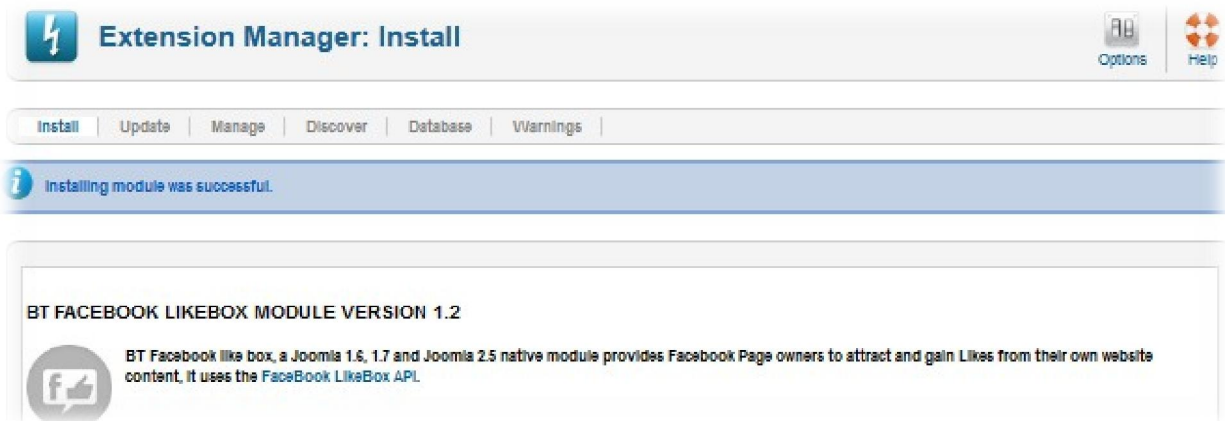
Extension Manager: Install

Options

Help

Install | Update | Manage | Discover | Database | Warnings

Installing module was successful.

BT FACEBOOK LIKEBOX MODULE VERSION 1.2

BT Facebook like box, a Joomla 1.6, 1.7 and Joomla 2.5 native module provides Facebook Page owners to attract and gain Likes from their own website content, it uses the FaceBook LikeBox API.